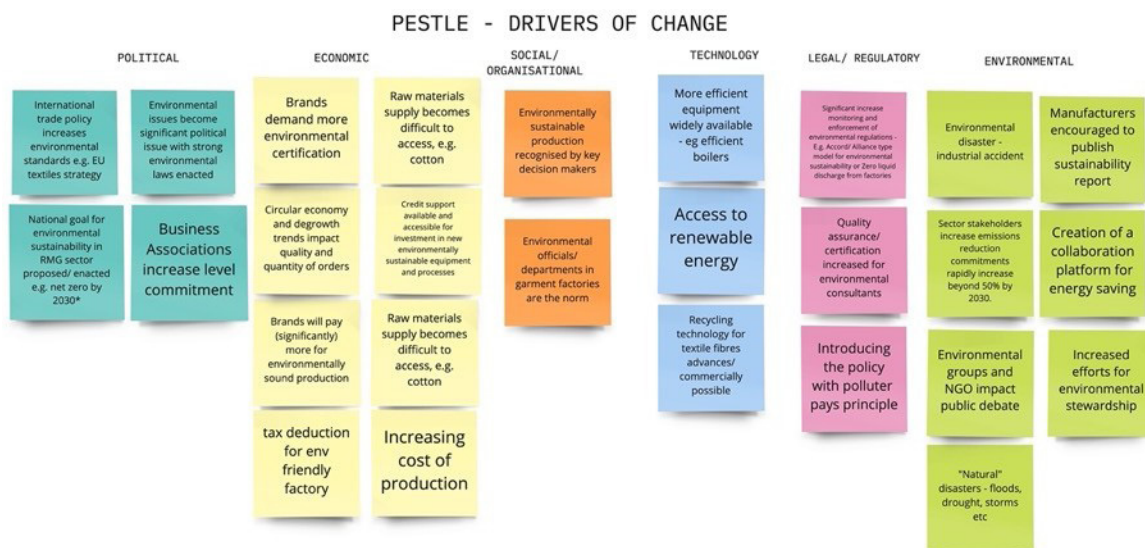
PESTLE - DRIVERS OF CHANGE

POLITICAL

International trade policy increases environmental standards e.g. EU textiles strategy

Environmental issues become significant political issue with strong environmental laws enacted

National goal for environmental sustainability in RMG sector proposed/ enacted e.g. net zero by 2030*

Business Associations increase level commitment

ECONOMIC

Brands demand more environmental certification

Circular economy and degrowth trends impact quality and quantity of orders

Brands will pay (significantly) more for environmentally sound production

tax deduction for env friendly factory

Raw materials supply becomes difficult to access, e.g. cotton

Credit support available and accessible for investment in new environmentally sustainable equipment and processes

Raw materials supply becomes difficult to access, e.g. cotton

Increasing cost of production

SOCIAL/ ORGANISATIONAL

Environmentally sustainable production recognised by key decision makers

Environmental officials/ departments in garment factories are the norm

TECHNOLOGY

More efficient equipment widely available - eg efficient boilers

Access to renewable energy

Recycling technology for textile fibres advances/ commercially possible

LEGAL/ REGULATORY

Significant increase monitoring and enforcement of environmental regulations - E.g. Accord/ Alliance type model for environmental sustainability or Zero liquid discharge from factories

Quality assurance/ certification increased for environmental consultants

Introducing the policy with polluter pays principle

ENVIRONMENTAL

Environmental disaster - industrial accident

Sector stakeholders increase emissions reduction commitments rapidly increase beyond 50% by 2030.

Environmental groups and NGO impact public debate

"Natural" disasters - floods, drought, storms etc

Manufacturers encouraged to publish sustainability report

Creation of a collaboration platform for energy saving

Increased efforts for environmental stewardship